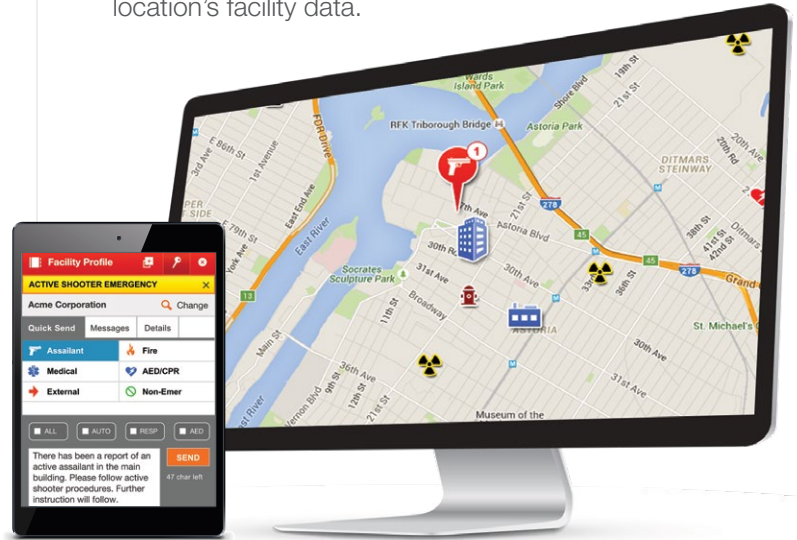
location's facility data.

Wards Island Park
RFK Triborough Bridge
Astoria Park
Shore Blvd
19th St
20th Ave
20th Rd
DITMARS STEINWAY
Ditmars
3rd Ave
E 86th St
1st Avenue
FDR Drive
East End Ave
East River
E 79th St
York Ave
SIDE
21st St
278
45
Astoria Blvd
30th Rd
30th Ave
31st Ave
Socrates Sculpture Park
Broadway
11th St
32nd St
36th St
38th St
41st St
42nd St
Grand
45
278
St. Michael's
ASTORIA
Main St
River
Vernon Blvd
9th St
12th St
36th Ave
21st St
30th Ave
31st Ave
Museum of the

Facility Profile
ACTIVE SHOOTER EMERGENCY
Acme Corporation
Change
Quick Send
Messages
Details
Assailant
Fire
Medical
AED/CPR
External
Non-Emer
ALL
AUTO
RESP
AED
There has been a report of an active assailant in the main building. Please follow active shooter procedures. Further instruction will follow.
SEND
47 char left